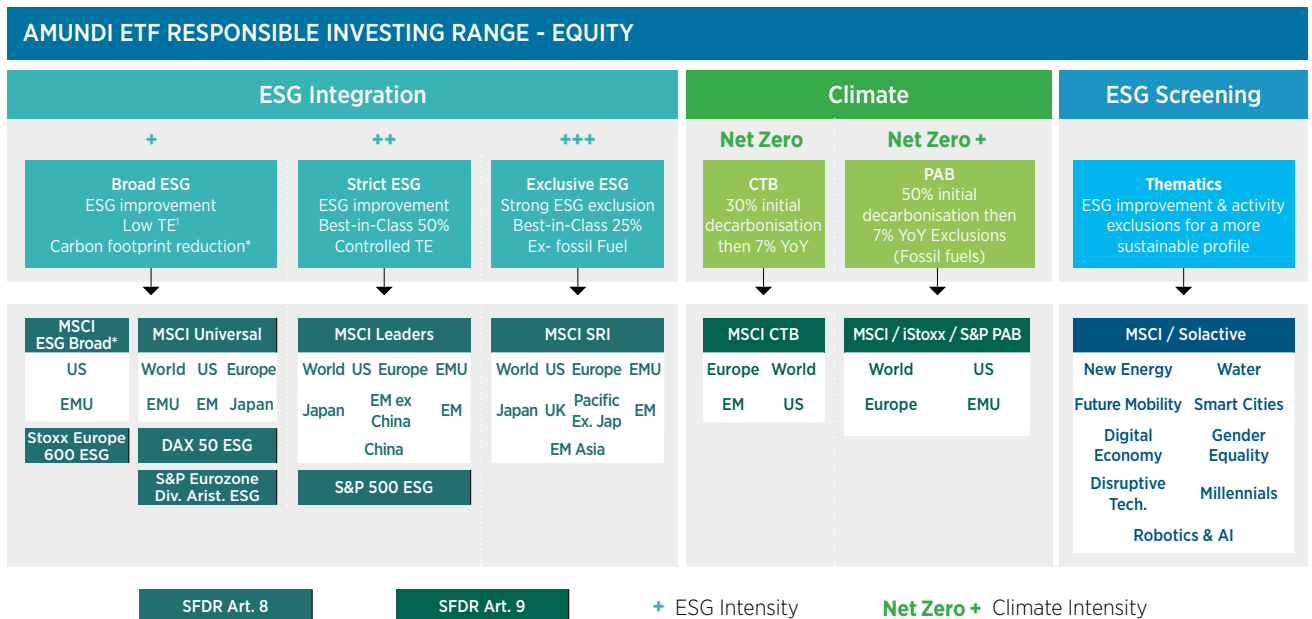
AMUNDI ETF RESPONSIBLE INVESTING RANGE - EQUITY

ESG Integration

+

Broad ESG
ESG improvement
Low TE¹
Carbon footprint reduction*

++

Strict ESG
ESG improvement
Best-in-Class 50%
Controlled TE

+++

Exclusive ESG
Strong ESG exclusion
Best-in-Class 25%
Ex- fossil Fuel

Climate

Net Zero

CTB
30% initial decarbonisation then 7% YoY

Net Zero +

PAB
50% initial decarbonisation then 7% YoY Exclusions (Fossil fuels)

ESG Screening

Thematics
ESG improvement & activity exclusions for a more sustainable profile

MSCI ESG Broad*
US
EMU

Stoxx Europe 600 ESG

MSCI Universal
World US Europe
EMU EM Japan

DAX 50 ESG

S&P Eurozone Div. Arist. ESG

MSCI Leaders
World US Europe EMU
Japan EM ex China EM
China

S&P 500 ESG

MSCI SRI
World US Europe EMU
Japan UK Pacific Ex. Jap EM
EM Asia

MSCI CTB
Europe World
EM US

MSCI / iStoxx / S&P PAB
World US
Europe EMU

MSCI / Solactive
New Energy Water
Future Mobility Smart Cities
Digital Economy Gender Equality
Disruptive Tech. Millennials
Robotics & AI

SFDR Art. 8

SFDR Art. 9

+ ESG Intensity

Net Zero + Climate Intensity